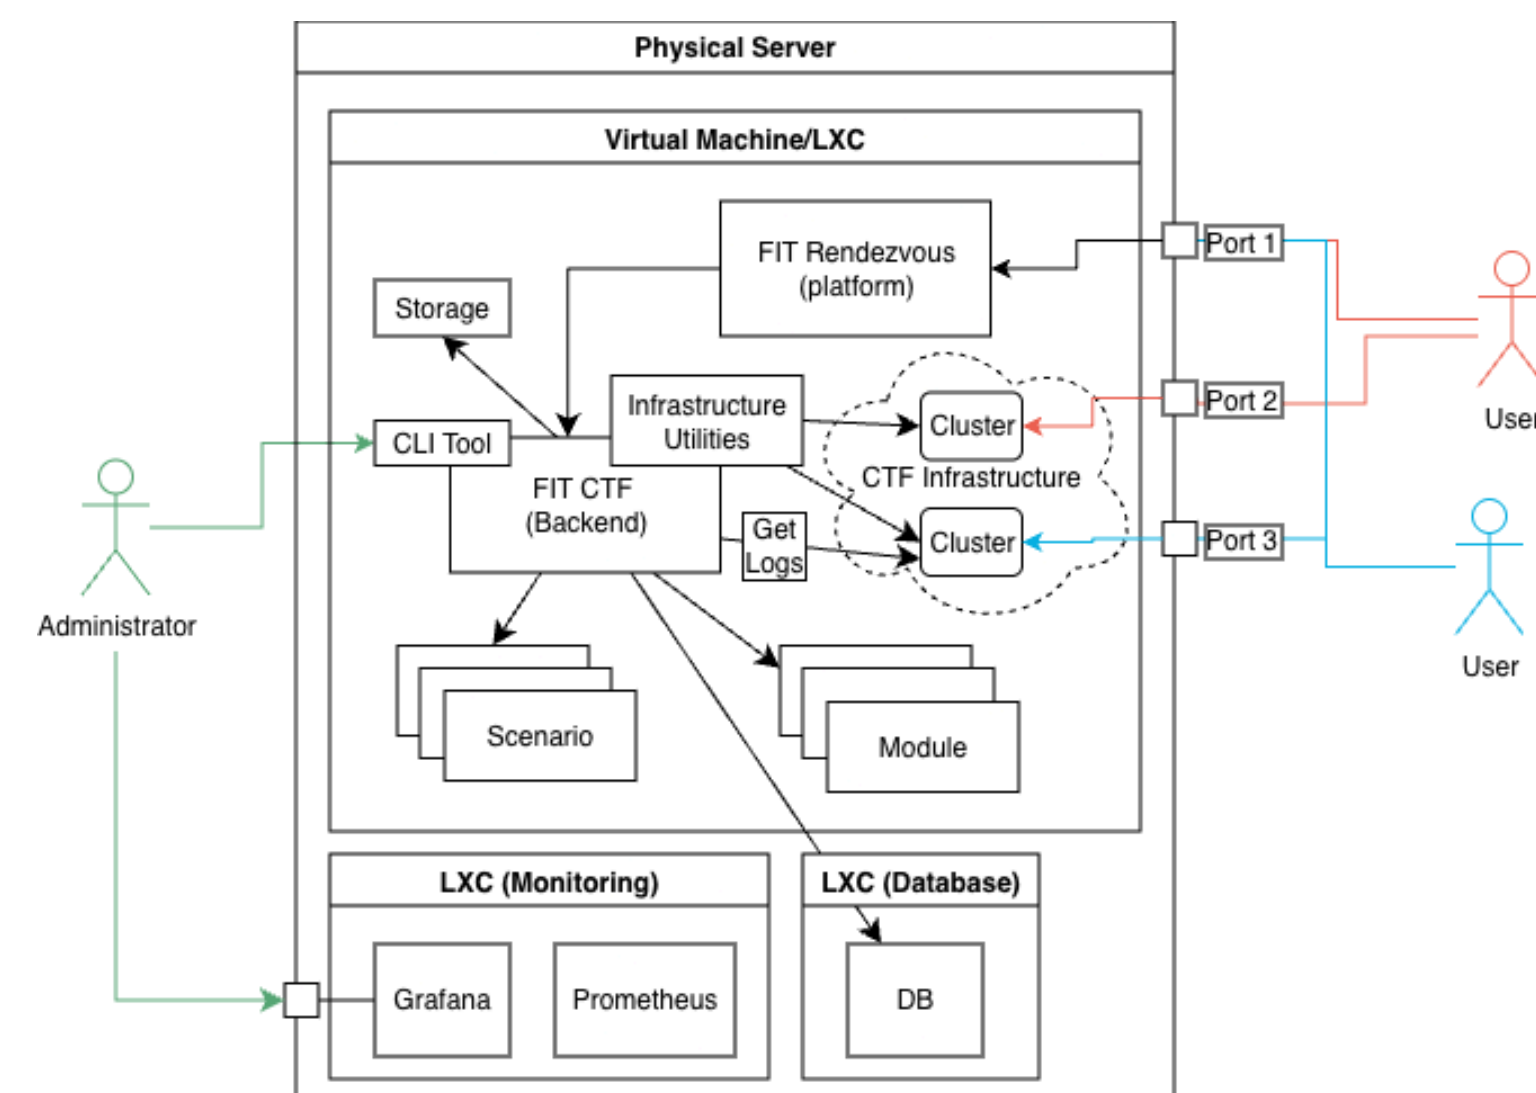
Physical Server

Virtual Machine/LXC

FIT Rendezvous (platform)

Storage

Infrastructure Utilities

Cluster

CTF Infrastructure

Cluster

CLI Tool

FIT CTF (Backend)

Get Logs

Port 1

Port 2

Port 3

User

User

Administrator

Scenario

Module

LXC (Monitoring)

LXC (Database)

Grafana

Prometheus

DB